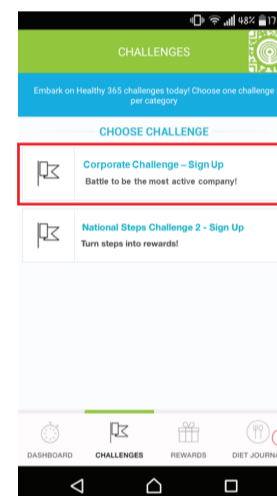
48% 17

CHALLENGES

Embark on Healthy 365 challenges today! Choose one challenge per category

CHOOSE CHALLENGE

Corporate Challenge – Sign Up
Battle to be the most active company!

National Steps Challenge 2 - Sign Up
Turn steps into rewards!

DASHBOARD CHALLENGES REWARDS DIET JOURNA